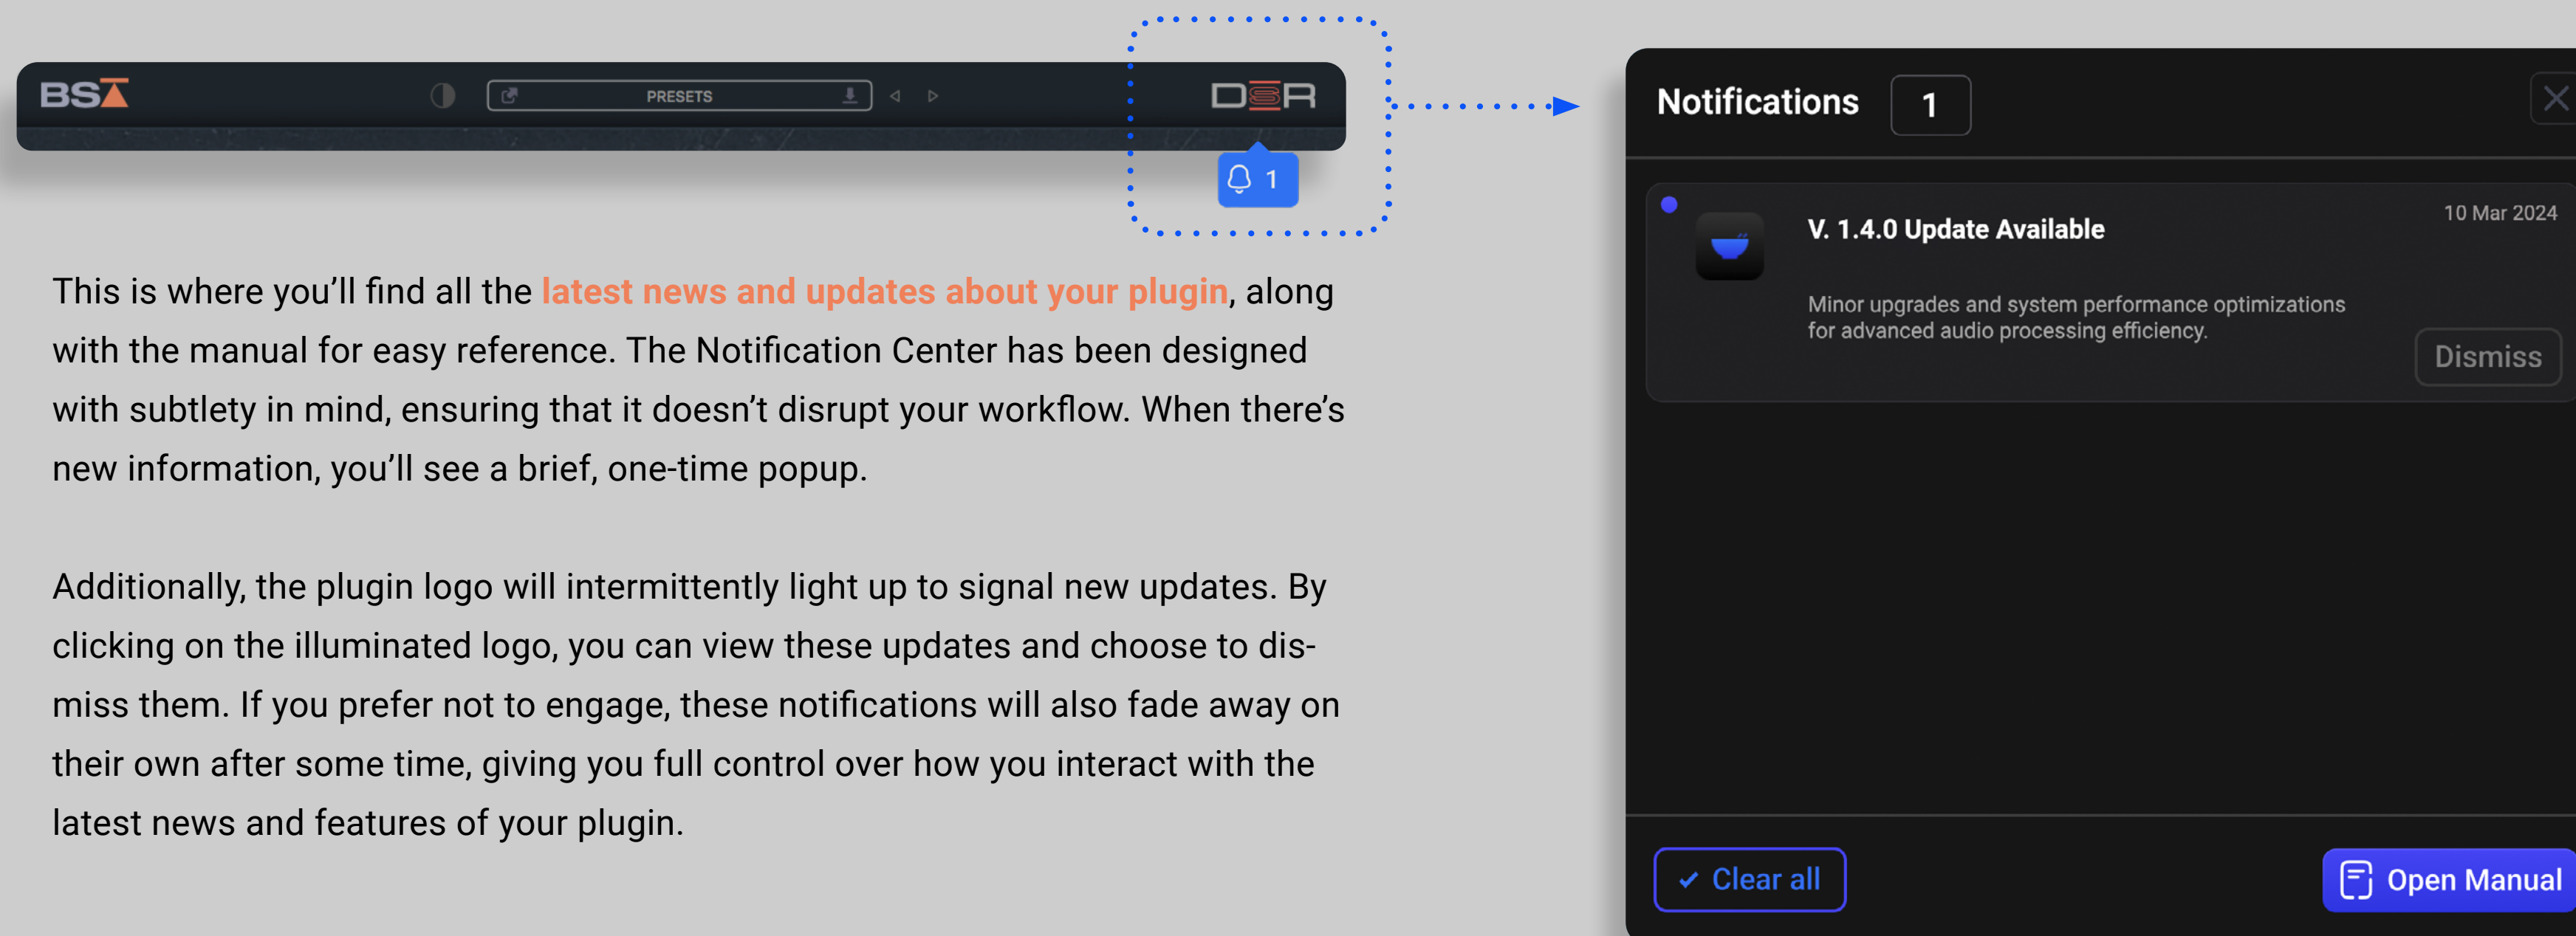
BSA

PRESETS

DSR

1

This is where you'll find all the latest news and updates about your plugin, along with the manual for easy reference. The Notification Center has been designed with subtlety in mind, ensuring that it doesn't disrupt your workflow. When there's new information, you'll see a brief, one-time popup.

Additionally, the plugin logo will intermittently light up to signal new updates. By clicking on the illuminated logo, you can view these updates and choose to dismiss them. If you prefer not to engage, these notifications will also fade away on their own after some time, giving you full control over how you interact with the latest news and features of your plugin.

Notifications 1

V. 1.4.0 Update Available

10 Mar 2024

Minor upgrades and system performance optimizations for advanced audio processing efficiency.

Dismiss

✓ Clear all

Open Manual